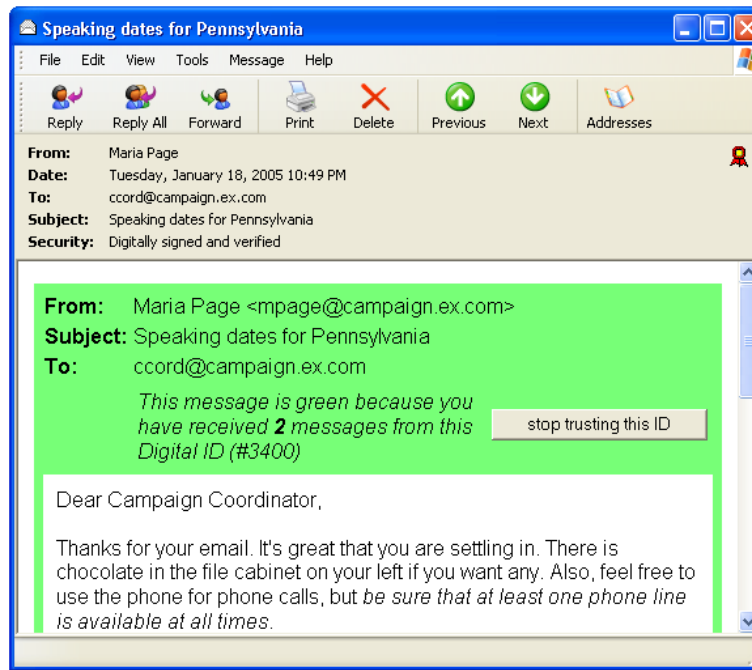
Speaking dates for Pennsylvania

File Edit View Tools Message Help

Reply Reply All Forward Print Delete Previous Next Addresses

From: Maria Page
Date: Tuesday, January 18, 2005 10:49 PM
To: ccord@campaign.ex.com
Subject: Speaking dates for Pennsylvania
Security: Digitally signed and verified

From: Maria Page <mpage@campaign.ex.com>
Subject: Speaking dates for Pennsylvania
To: ccord@campaign.ex.com

This message is green because you have received **2** messages from this Digital ID (#3400)

stop trusting this ID

Dear Campaign Coordinator,

Thanks for your email. It's great that you are settling in. There is chocolate in the file cabinet on your left if you want any. Also, feel free to use the phone for phone calls, but *be sure that at least one phone line is available at all times*.